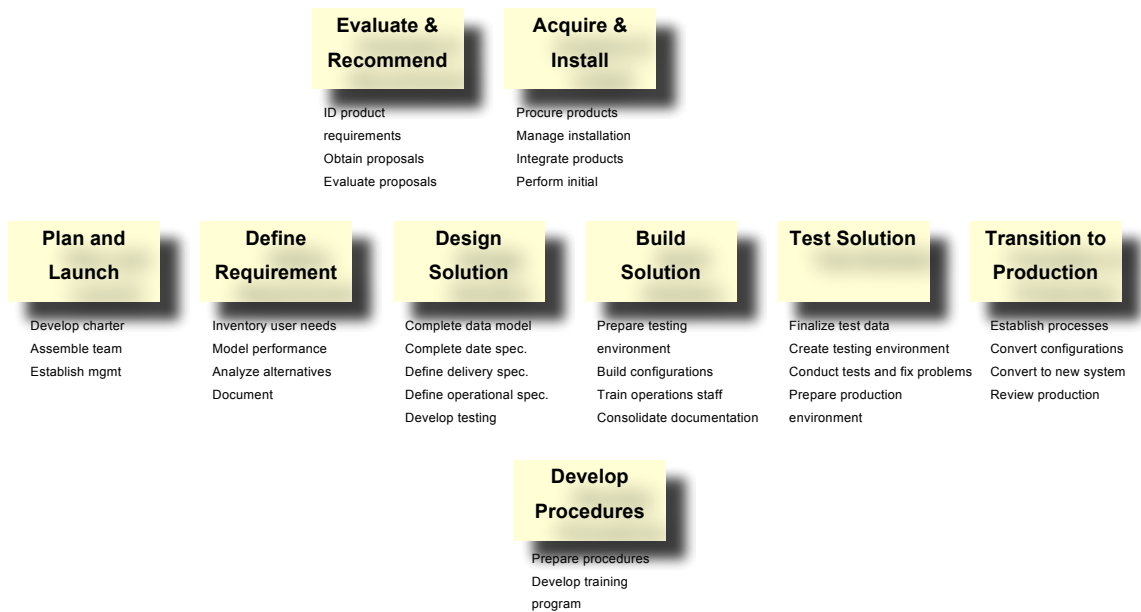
Evaluate & Recommend

ID product requirements
Obtain proposals
Evaluate proposals

Acquire & Install

Procure products
Manage installation
Integrate products
Perform initial

Plan and Launch

Develop charter
Assemble team
Establish mgmt

Define Requirement

Inventory user needs
Model performance
Analyze alternatives
Document

Design Solution

Complete data model
Complete date spec.
Define delivery spec.
Define operational spec.
Develop testing

Build Solution

Prepare testing environment
Build configurations
Train operations staff
Consolidate documentation

Test Solution

Finalize test data
Create testing environment
Conduct tests and fix problems
Prepare production environment

Transition to Production

Establish processes
Convert configurations
Convert to new system
Review production

Develop Procedures

Prepare procedures
Develop training program